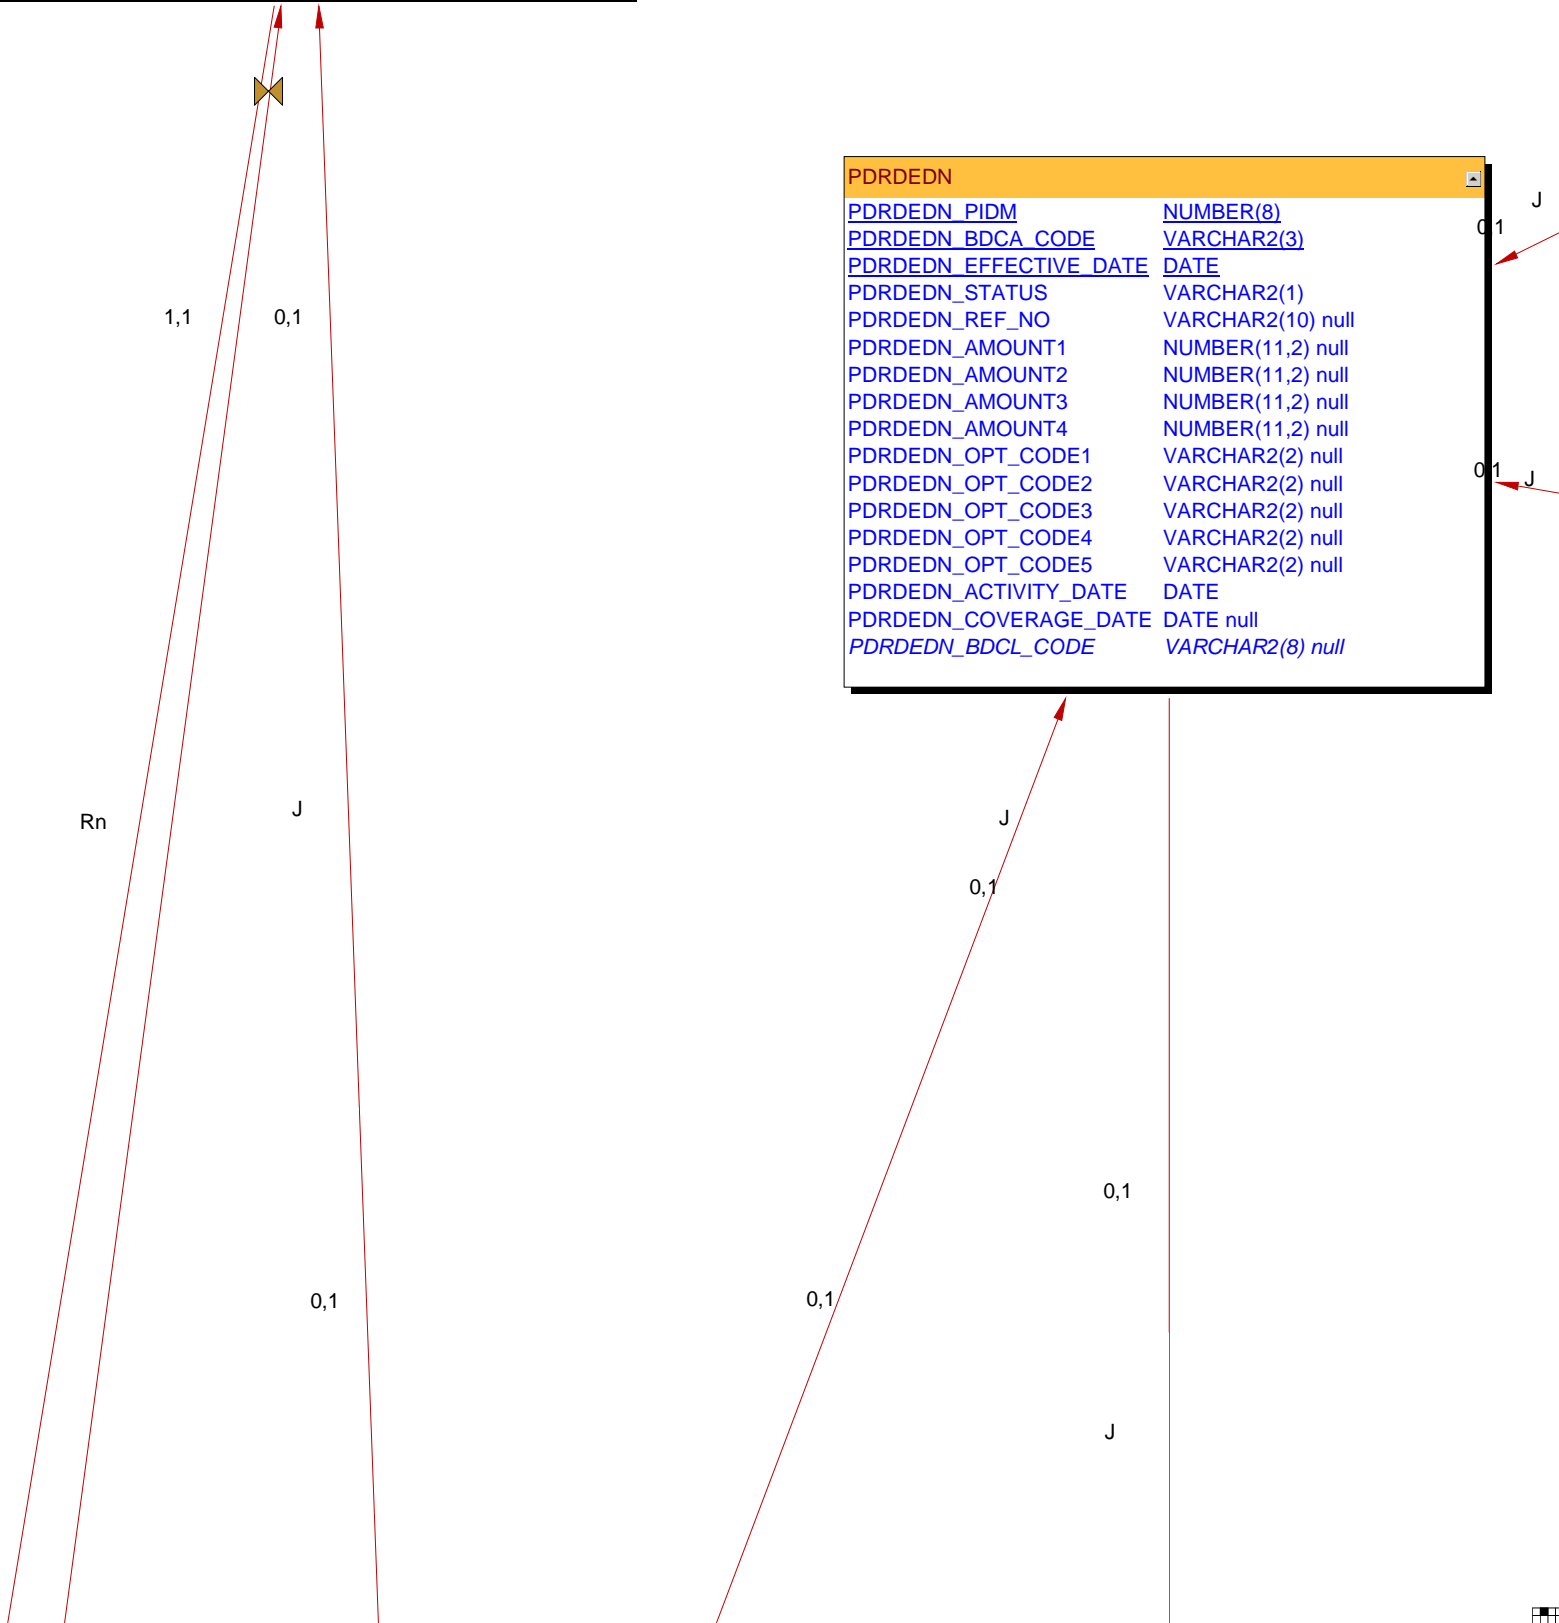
PDRDEDN

| | |
|---|---|
| PDRDEDN_PIDM | NUMBER(8) |
| PDRDEDN_BDCA_CODE | VARCHAR2(3) |
| PDRDEDN_EFFECTIVE_DATE | DATE |
| PDRDEDN_STATUS | VARCHAR2(1) |
| PDRDEDN_REF_NO | VARCHAR2(10) null |
| PDRDEDN_AMOUNT1 | NUMBER(11,2) null |
| PDRDEDN_AMOUNT2 | NUMBER(11,2) null |
| PDRDEDN_AMOUNT3 | NUMBER(11,2) null |
| PDRDEDN_AMOUNT4 | NUMBER(11,2) null |
| PDRDEDN_OPT_CODE1 | VARCHAR2(2) null |
| PDRDEDN_OPT_CODE2 | VARCHAR2(2) null |
| PDRDEDN_OPT_CODE3 | VARCHAR2(2) null |
| PDRDEDN_OPT_CODE4 | VARCHAR2(2) null |
| PDRDEDN_OPT_CODE5 | VARCHAR2(2) null |
| PDRDEDN_ACTIVITY_DATE | DATE |
| PDRDEDN_COVERAGE_DATE | DATE null |
| PDRDEDN_BDCL_CODE | VARCHAR2(8) null |

J
0,1
0,1
J
1,1
0,1
Rn
J
J
0,1
0,1
0,1
0,1
J